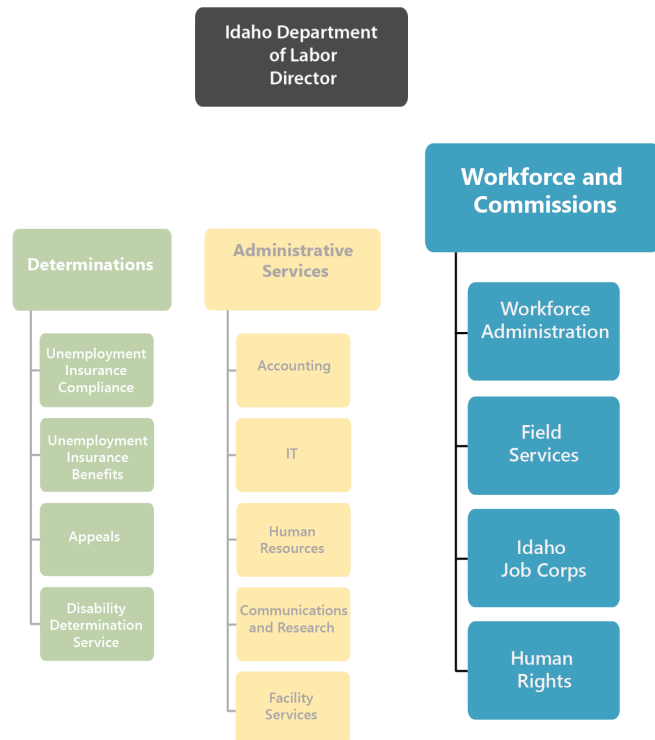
Idaho Department of Labor Director

Determinations

Unemployment Insurance Compliance

Unemployment Insurance Benefits

Appeals

Disability Determination Service

Administrative Services

Accounting

IT

Human Resources

Communications and Research

Facility Services

Workforce and Commissions

Workforce Administration

Field Services

Idaho Job Corps

Human Rights